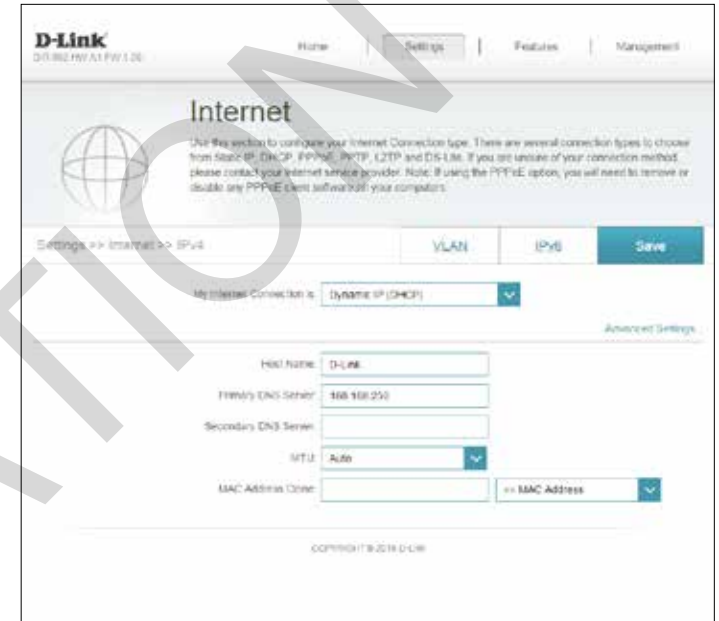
D-Link
DIR-862 HW:A1 FW:1.20

Home | Settings | Features | Management

Internet

Use this section to configure your Internet Connection type. There are several connection types to choose from Static IP, DHCP, PPPoE, PPTP, L2TP and DS-Lite. If you are unsure of your connection method, please contact your Internet service provider. Note: If using the PPPoE option, you will need to remove or disable any PPPoE client software on your computers.

Settings >> Internet >> IPv4

VLAN | IPv6 | Save

My Internet Connection is: Dynamic IP (DHCP)

Advanced Settings

Host Name: D-Link

Primary DNS Server: 168.168.250

Secondary DNS Server:

MTU: Auto

MAC Address Clone: << MAC Address

COPYRIGHT © 2016 D-Link

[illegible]